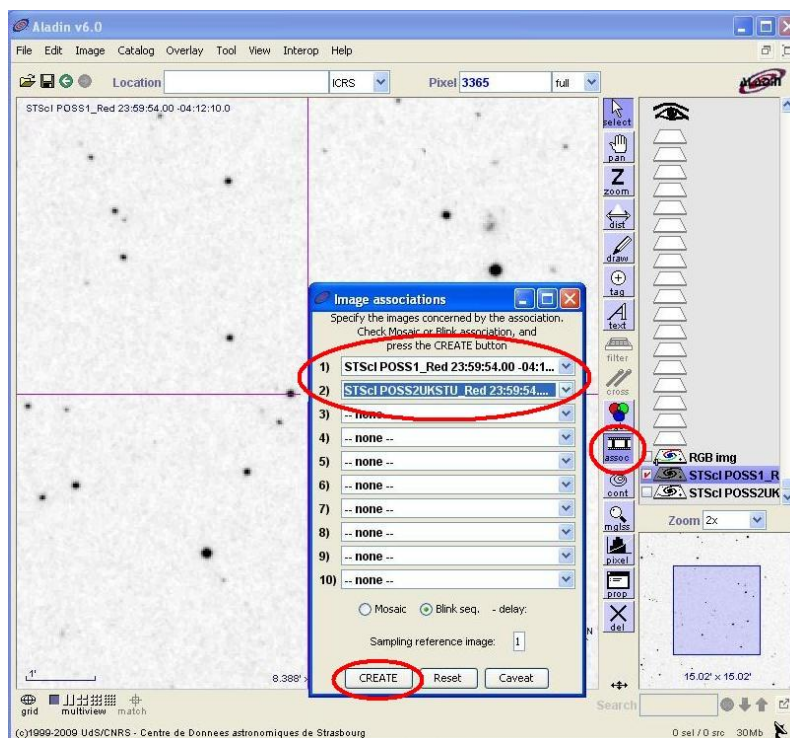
Aladin v6.0

File Edit Image Catalog Overlay Tool View Interop Help

Location ICRS Pixel 3365 full

STScI POSS1_Red 23:59:54.00 -04:12:10.0

Image associations

Specify the images concerned by the association. Check Mosaic or Blink association, and press the CREATE button

1) STScI POSS1_Red 23:59:54.00 -04:1...
2) STScI POSS2UKSTU_Red 23:59:54....
3) -- none --
4) -- none --
5) -- none --
6) -- none --
7) -- none --
8) -- none --
9) -- none --
10) -- none --

Mosaic Blink seq. - delay:

Sampling reference image: 1

CREATE Reset Caveat

select
pan
zoom
dist
draw
tag
text
filter
cross
assoc
cont
mglss
pixel
prop
del

RGB img
STScI POSS1_R
STScI POSS2UK

Zoom 2x

15.02' x 15.02'

1'
8.388'

grid multiview match

Search

(c)1999-2009 UdS/CNRS - Centre de Donnees astronomiques de Strasbourg

0 sel / 0 src 30Mb